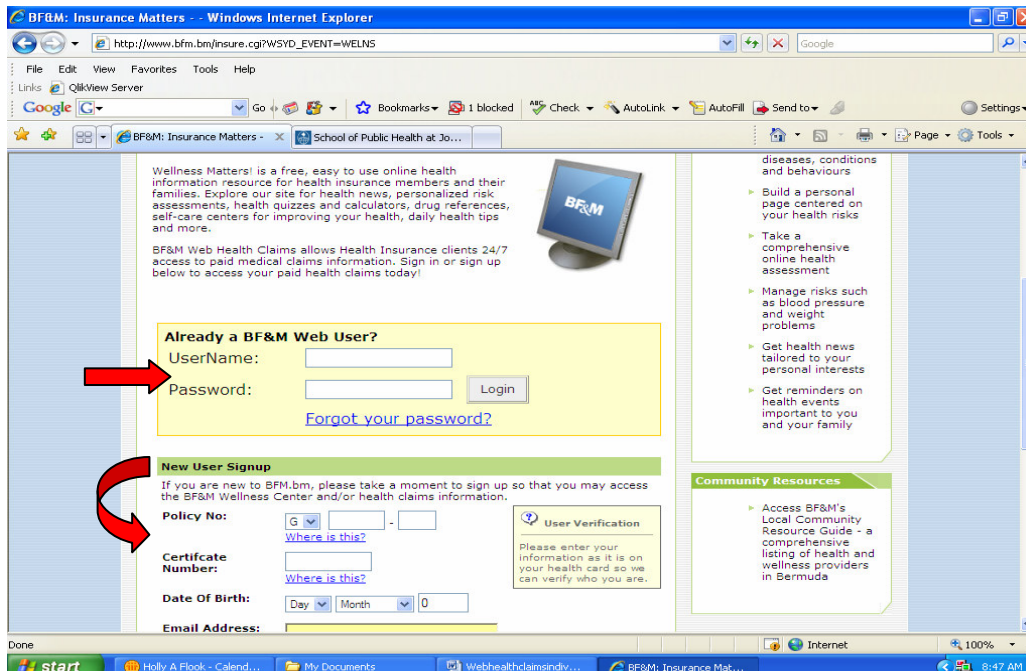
BF&M: Insurance Matters - - Windows Internet Explorer

http://www.bfm.bm/insure.cgi?WSYD_EVENT=WELNS

Google

File Edit View Favorites Tools Help

Links QlikView Server

Google G Go Bookmarks 1 blocked Check AutoLink AutoFill Send to Settings

BF&M: Insurance Matters - School of Public Health at Jo...

Page Tools

Wellness Matters! is a free, easy to use online health information resource for health insurance members and their families. Explore our site for health news, personalized risk assessments, health quizzes and calculators, drug references, self-care centers for improving your health, daily health tips and more.

BF&M Web Health Claims allows Health Insurance clients 24/7 access to paid medical claims information. Sign in or sign up below to access your paid health claims today!

BF&M

diseases, conditions and behaviours

Build a personal page centered on your health risks

Take a comprehensive online health assessment

Manage risks such as blood pressure and weight problems

Get health news tailored to your personal interests

Get reminders on health events important to you and your family

Already a BF&M Web User?

UserName:

Password: Login

Forgot your password?

New User Signup

If you are new to BFM.bm, please take a moment to sign up so that you may access the BF&M Wellness Center and/or health claims information.

Policy No: G -

Where is this?

Certfcate Number:

Where is this?

Date Of Birth: Day Month 0

Email Address:

User Verification

Please enter your information as it is on your health card so we can verify who you are.

Community Resources

Access BF&M's Local Community Resource Guide - a comprehensive listing of health and wellness providers in Bermuda

Done Internet 100%

start Holly A Flook - Calend... My Documents Webhealthclaimsindiv... BF&M: Insurance Mat... 8:47 AM